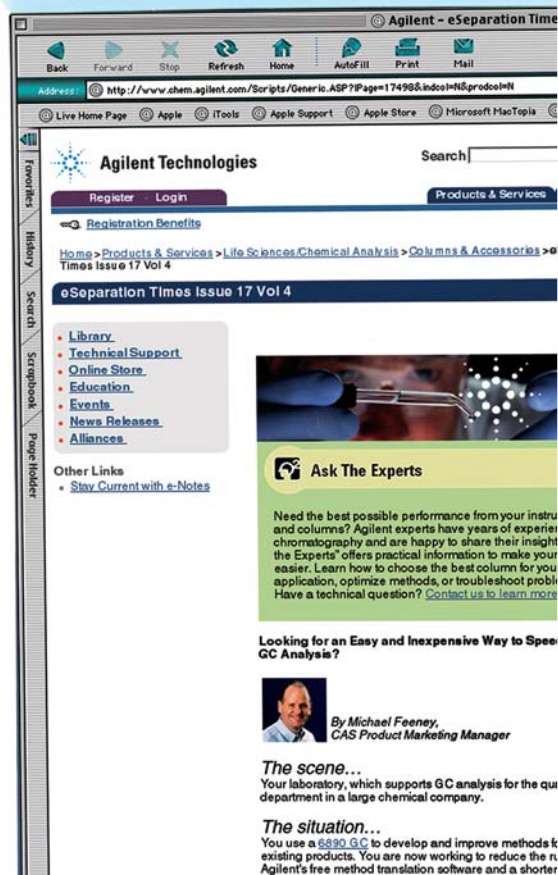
Agilent – eSeparation Time

Back Forward Stop Refresh Home AutoFill Print Mail

Address: http://www.chem.agilent.com/Scripts/Generic.ASP?lPage=17498&indcol=N&prodcol=N

Live Home Page Apple iTools Apple Support Apple Store Microsoft MacTopia

Favorites History Search Scrapbook Page Holder

Agilent Technologies

Search

Register · Login

Products & Services

Registration Benefits

Home > Products & Services > Life Sciences/Chemical Analysis > Columns & Accessories > e Times Issue 17 Vol 4

eSeparation Times Issue 17 Vol 4

Library
Technical Support
Online Store
Education
Events
News Releases
Alliances

Other Links
Stay Current with e-Notes

Ask The Experts

Need the best possible performance from your instru and columns? Agilent experts have years of experien chromatography and are happy to share their insight the Experts" offers practical information to make your easier. Learn how to choose the best column for you application, optimize methods, or troubleshoot proble Have a technical question? Contact us to learn more

Looking for an Easy and Inexpensive Way to Spee GC Analysis?

By Michael Feeney, CAS Product Marketing Manager

The scene…
Your laboratory, which supports GC analysis for the qu department in a large chemical company.

The situation…
You use a 6890 GC to develop and improve methods f existing products. You are now working to reduce the ru Agilent's free method translation software and a shorte